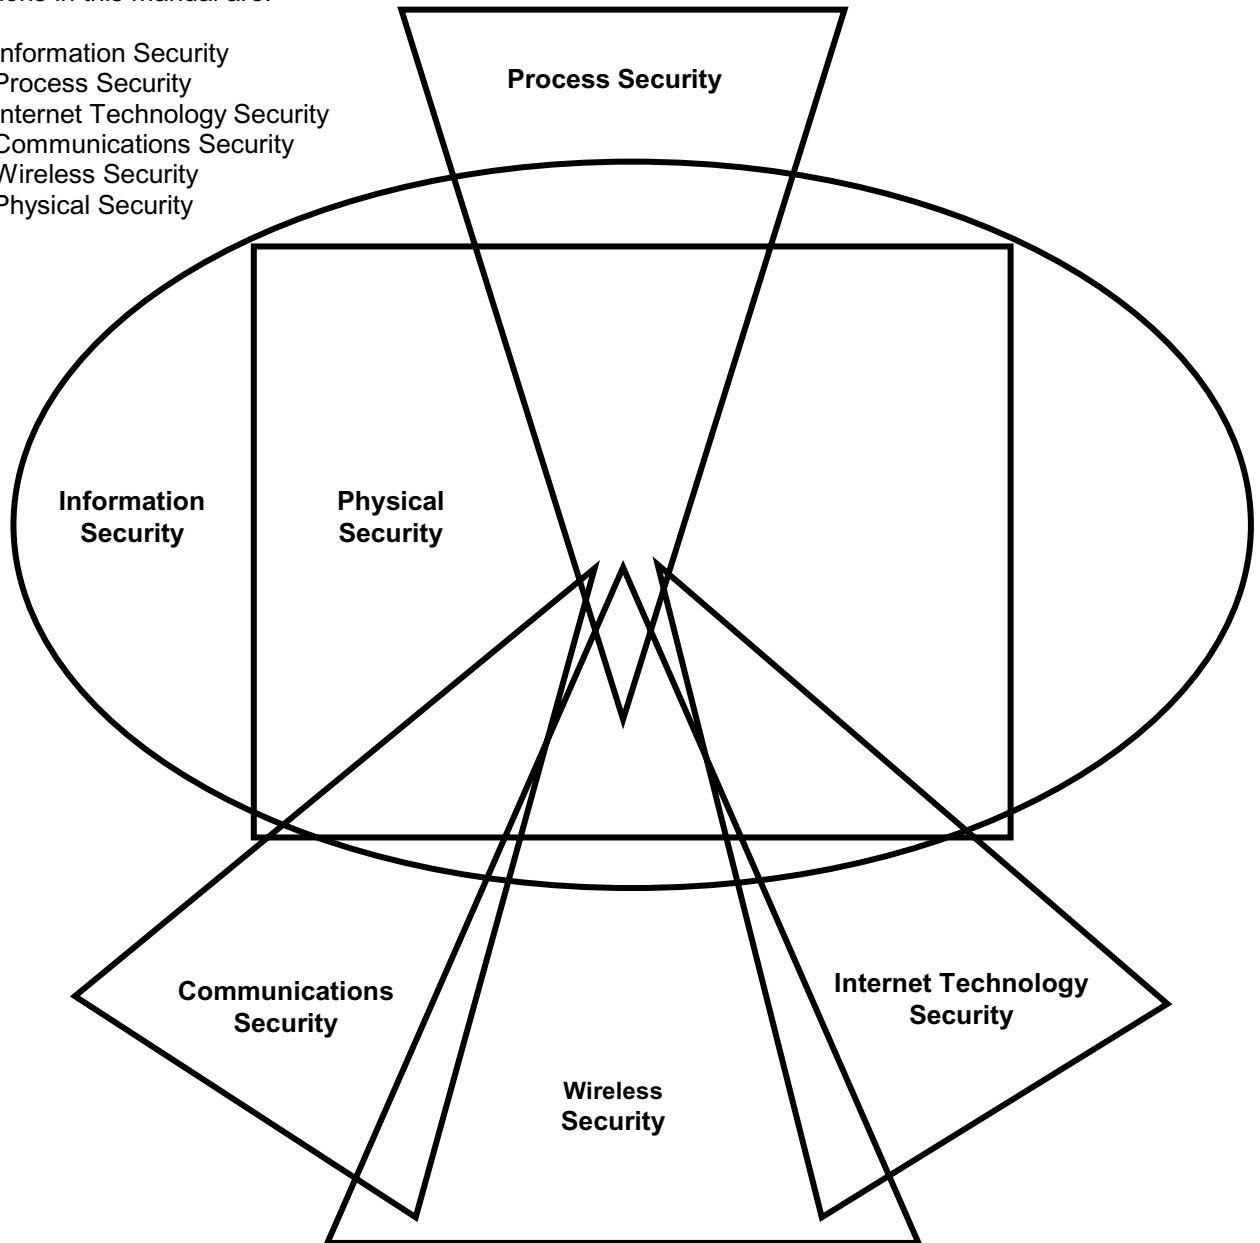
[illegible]ons in this manual are:

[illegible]nformation Security
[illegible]Process Security
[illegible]nternet Technology Security
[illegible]Communications Security
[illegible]Wireless Security
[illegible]Physical Security

Process Security

Information Security

Physical Security

Communications Security

Wireless Security

Internet Technology Security